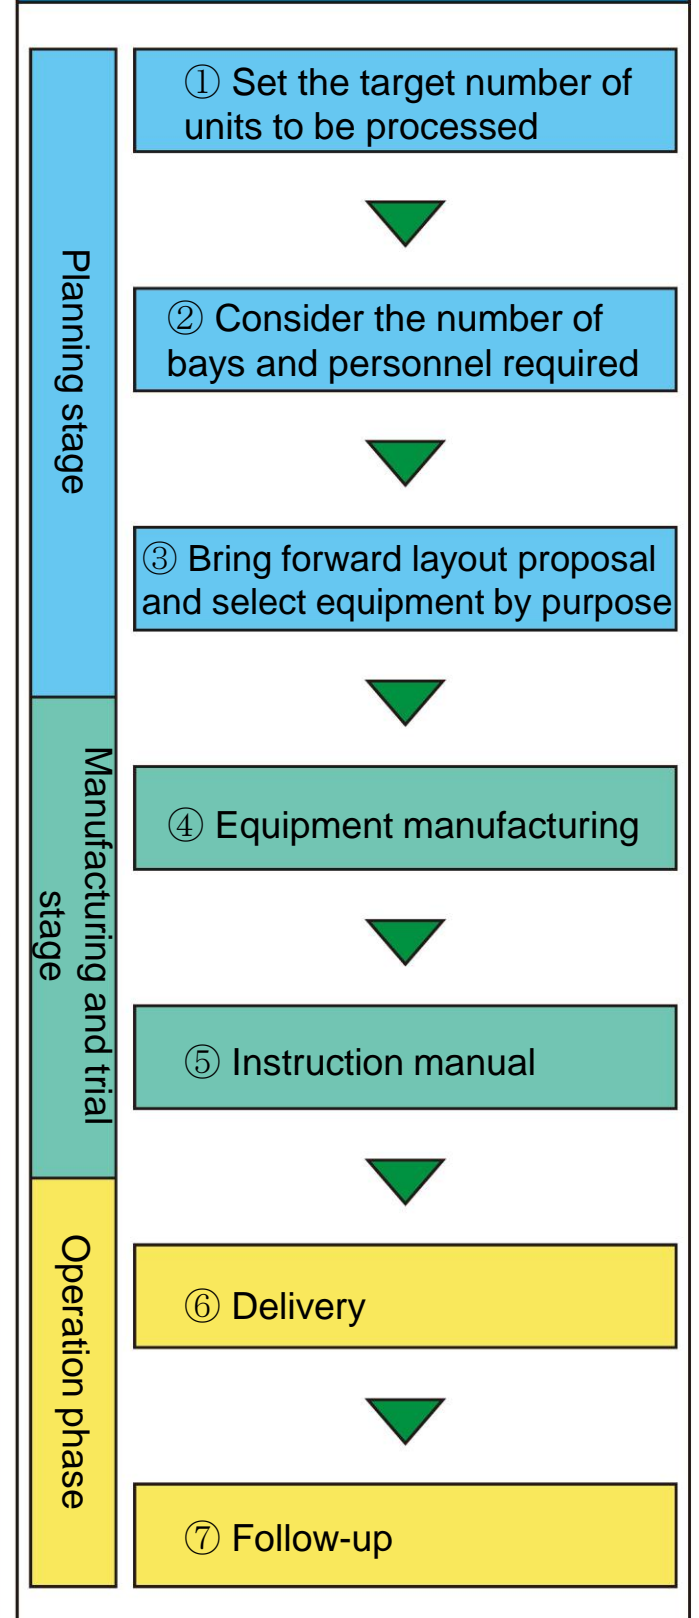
Planning stage

① Set the target number of units to be processed

② Consider the number of bays and personnel required

③ Bring forward layout proposal and select equipment by purpose

Manufacturing and trial stage

④ Equipment manufacturing

⑤ Instruction manual

Operation phase

⑥ Delivery

⑦ Follow-up